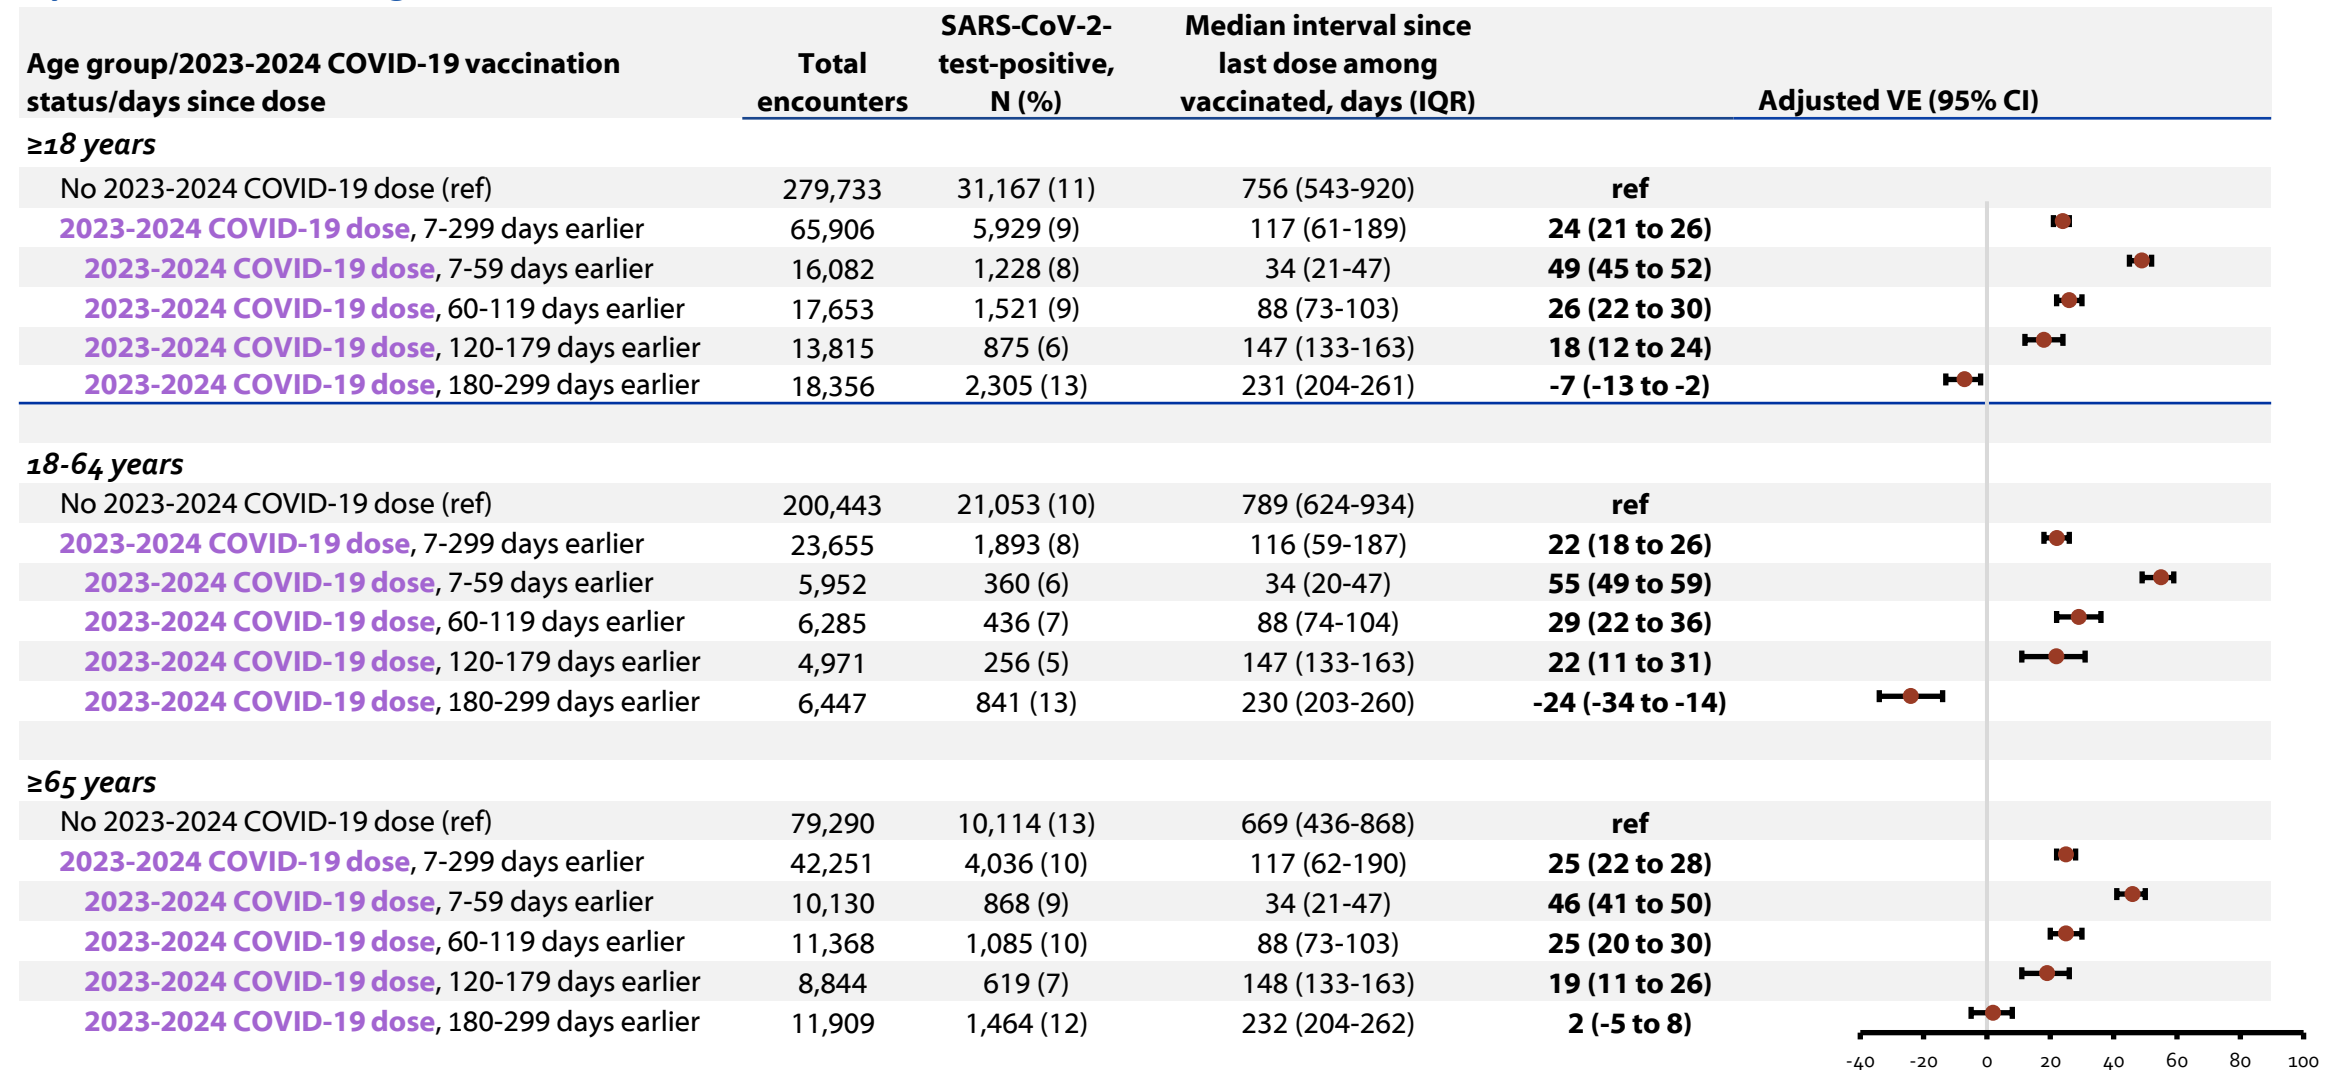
| Age group/2023-2024 COVID-19 vaccination status/days since dose | Total encounters | SARS-CoV-2-test-positive, N (%) | Median interval since last dose among vaccinated, days (IQR) | Adjusted VE (95% CI) |
|---|---|---|---|---|
| ≥18 years | | | | |
| No 2023-2024 COVID-19 dose (ref) | 279,733 | 31,167 (11) | 756 (543-920) | ref |
| 2023-2024 COVID-19 dose, 7-299 days earlier | 65,906 | 5,929 (9) | 117 (61-189) | 24 (21 to 26) |
| 2023-2024 COVID-19 dose, 7-59 days earlier | 16,082 | 1,228 (8) | 34 (21-47) | 49 (45 to 52) |
| 2023-2024 COVID-19 dose, 60-119 days earlier | 17,653 | 1,521 (9) | 88 (73-103) | 26 (22 to 30) |
| 2023-2024 COVID-19 dose, 120-179 days earlier | 13,815 | 875 (6) | 147 (133-163) | 18 (12 to 24) |
| 2023-2024 COVID-19 dose, 180-299 days earlier | 18,356 | 2,305 (13) | 231 (204-261) | -7 (-13 to -2) |
| 18-64 years | | | | |
| No 2023-2024 COVID-19 dose (ref) | 200,443 | 21,053 (10) | 789 (624-934) | ref |
| 2023-2024 COVID-19 dose, 7-299 days earlier | 23,655 | 1,893 (8) | 116 (59-187) | 22 (18 to 26) |
| 2023-2024 COVID-19 dose, 7-59 days earlier | 5,952 | 360 (6) | 34 (20-47) | 55 (49 to 59) |
| 2023-2024 COVID-19 dose, 60-119 days earlier | 6,285 | 436 (7) | 88 (74-104) | 29 (22 to 36) |
| 2023-2024 COVID-19 dose, 120-179 days earlier | 4,971 | 256 (5) | 147 (133-163) | 22 (11 to 31) |
| 2023-2024 COVID-19 dose, 180-299 days earlier | 6,447 | 841 (13) | 230 (203-260) | -24 (-34 to -14) |
| ≥65 years | | | | |
| No 2023-2024 COVID-19 dose (ref) | 79,290 | 10,114 (13) | 669 (436-868) | ref |
| 2023-2024 COVID-19 dose, 7-299 days earlier | 42,251 | 4,036 (10) | 117 (62-190) | 25 (22 to 28) |
| 2023-2024 COVID-19 dose, 7-59 days earlier | 10,130 | 868 (9) | 34 (21-47) | 46 (41 to 50) |
| 2023-2024 COVID-19 dose, 60-119 days earlier | 11,368 | 1,085 (10) | 88 (73-103) | 25 (20 to 30) |
| 2023-2024 COVID-19 dose, 120-179 days earlier | 8,844 | 619 (7) | 148 (133-163) | 19 (11 to 26) |
| 2023-2024 COVID-19 dose, 180-299 days earlier | 11,909 | 1,464 (12) | 232 (204-262) | 2 (-5 to 8) |

-40 -20 0 20 40 60 80 100